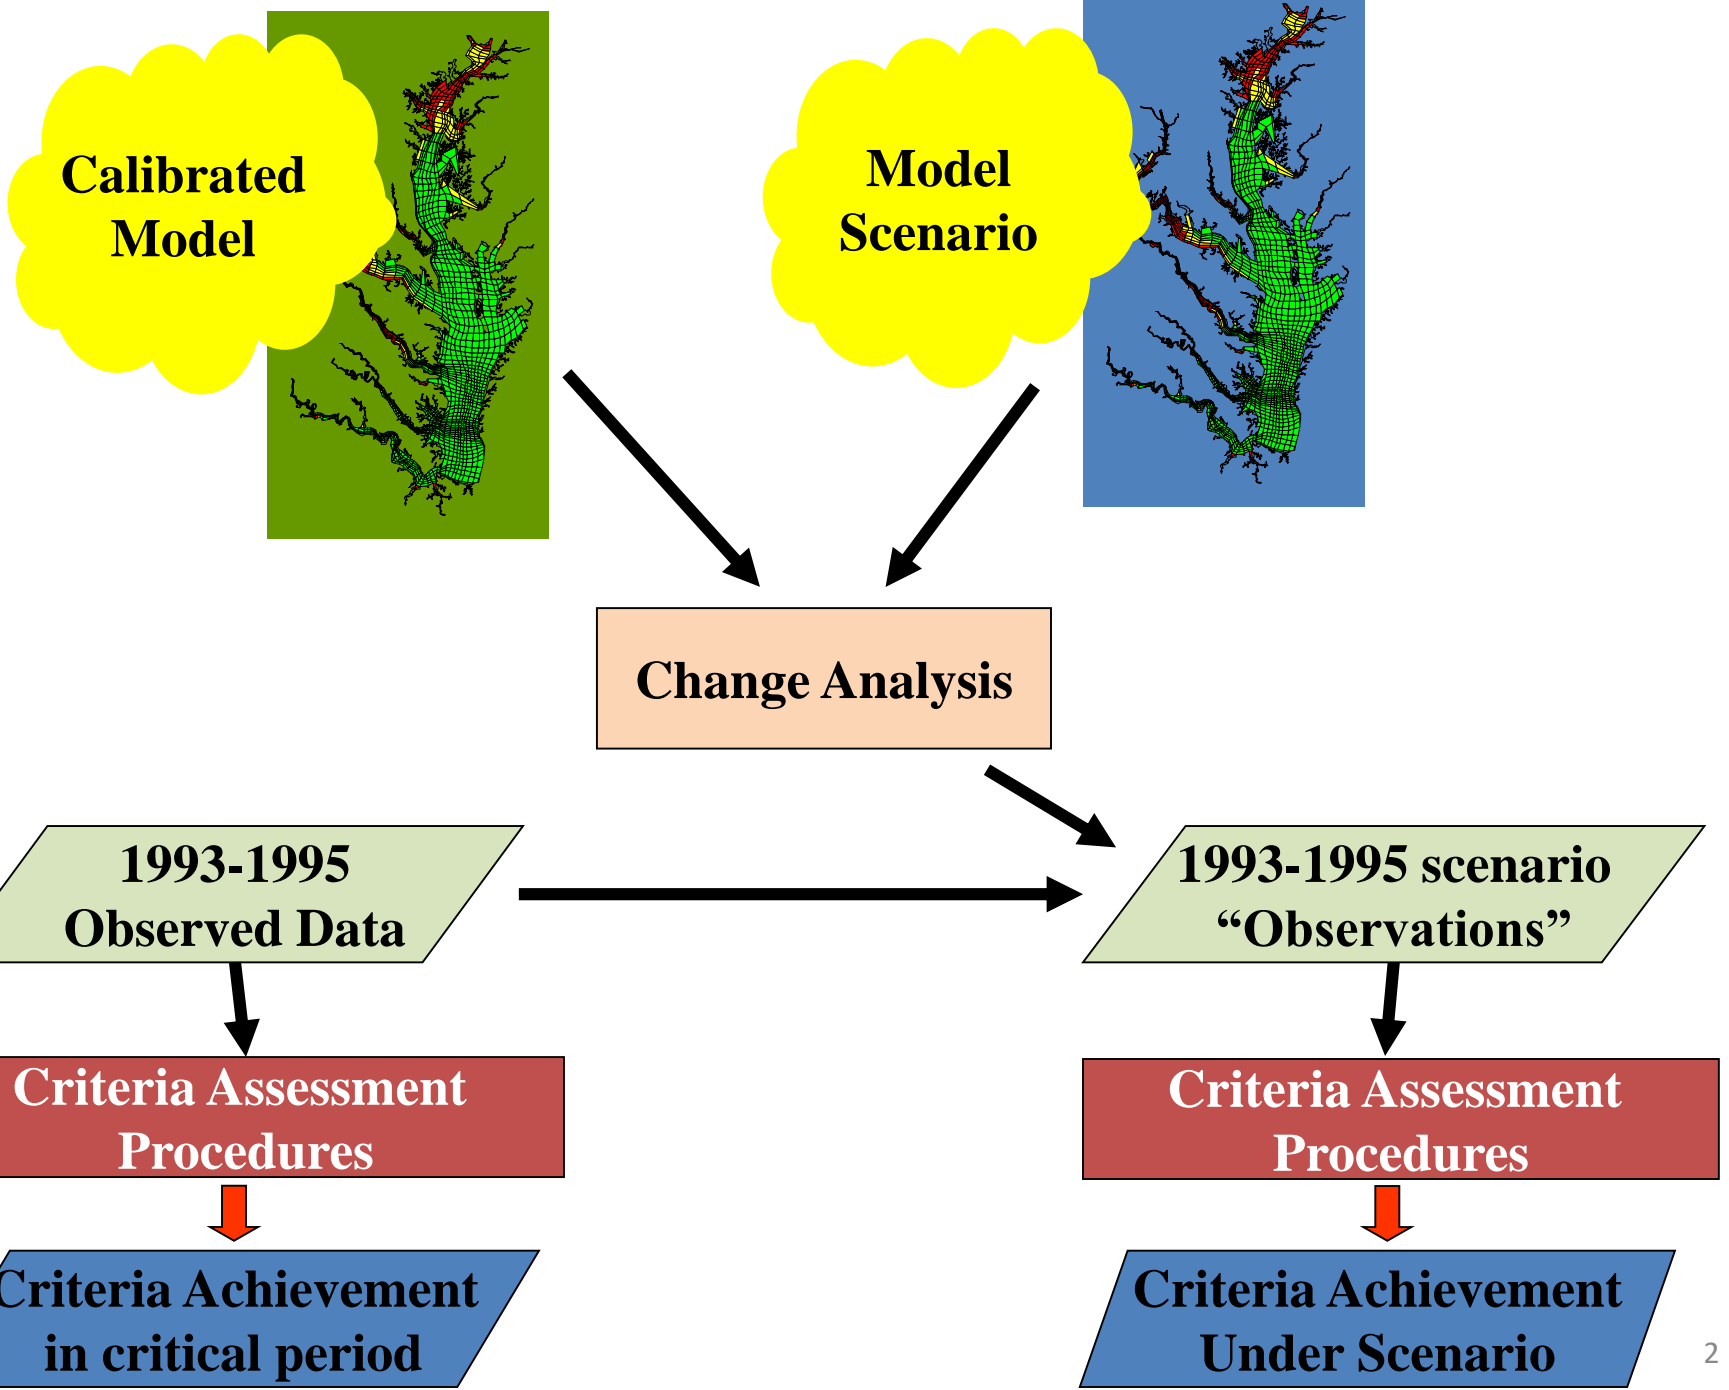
Calibrated Model

Model Scenario

Change Analysis

1993-1995 Observed Data

1993-1995 scenario “Observations”

Criteria Assessment Procedures

Criteria Assessment Procedures

Criteria Achievement in critical period

Criteria Achievement Under Scenario

2